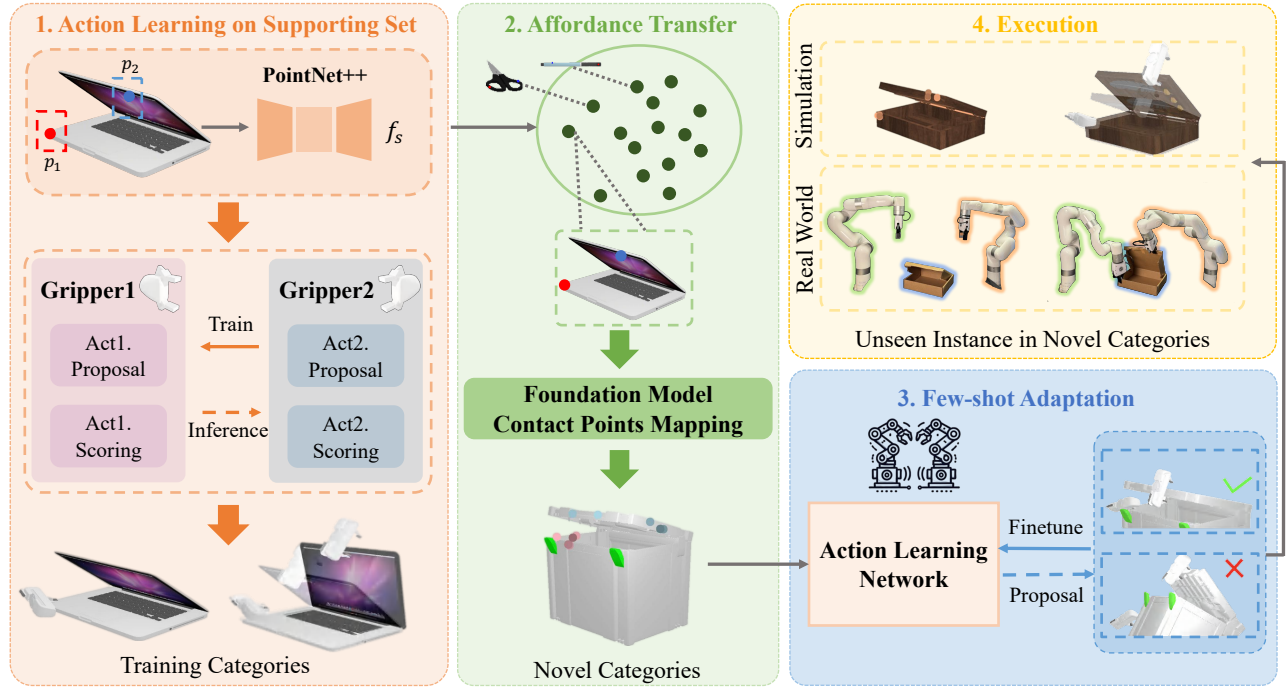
1. Action Learning on Supporting Set

$p_2$

PointNet++

$p_1$

$f_s$

Gripper1

Gripper2

Train

Act1. Proposal

Act2. Proposal

Act1. Scoring

Inference

Act2. Scoring

Training Categories

2. Affordance Transfer

Foundation Model Contact Points Mapping

Novel Categories

4. Execution

Simulation

Real World

Unseen Instance in Novel Categories

3. Few-shot Adaptation

Action Learning Network

Finetune

Proposal